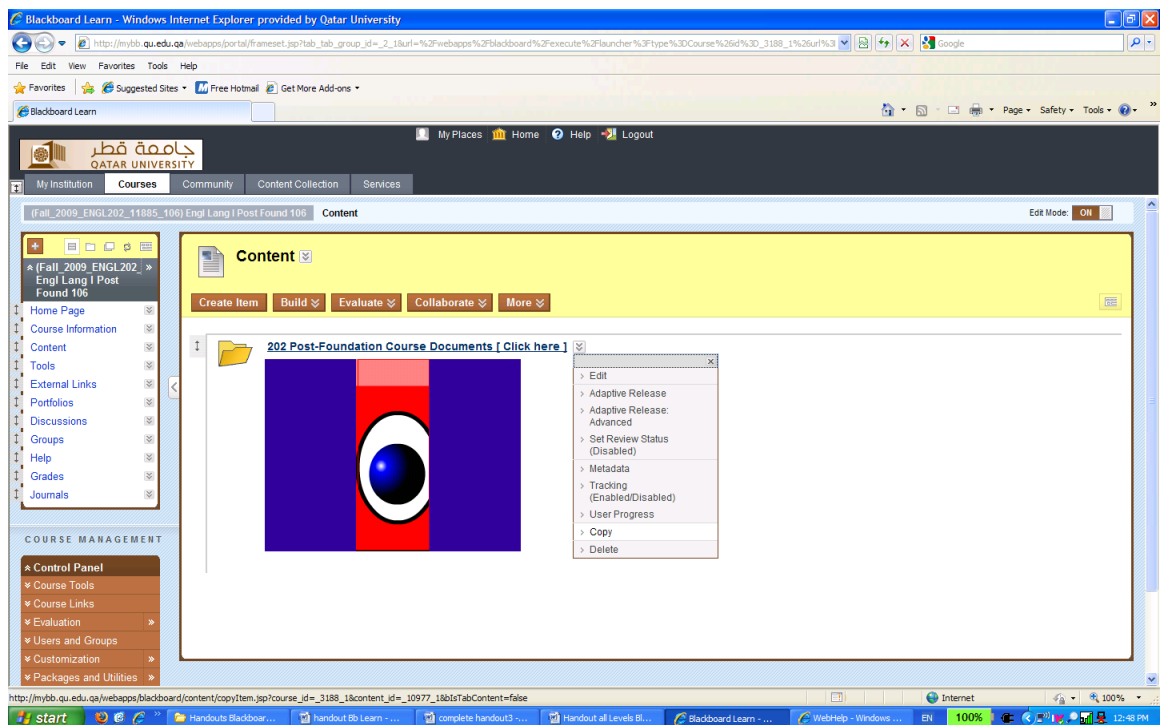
Blackboard Learn - Windows Internet Explorer provided by Qatar University

http://mybb.qu.edu.qa/webapps/portal/frameset.jsp?tab_tab_group_id=_2_1&url=%2Fwebapps%2Fblackboard%2Fexecute%2Flauncher%3Ftype%3DCourse%26id%3D_3188_1%26url%3

Google

File Edit View Favorites Tools Help

Favorites Suggested Sites Free Hotmail Get More Add-ons

Blackboard Learn

Page Safety Tools

جامعة قطر
QATAR UNIVERSITY

My Places Home Help Logout

My Institution Courses Community Content Collection Services

(Fall_2009_ENGL202_11885_106) Engl Lang I Post Found 106 Content

Edit Mode: ON

(Fall_2009_ENGL202_ Engl Lang I Post Found 106

Home Page
Course Information
Content
Tools
External Links
Portfolios
Discussions
Groups
Help
Grades
Journals

COURSE MANAGEMENT

Control Panel
Course Tools
Course Links
Evaluation
Users and Groups
Customization
Packages and Utilities

Content

Create Item Build Evaluate Collaborate More

202 Post-Foundation Course Documents [ Click here ]

Edit
Adaptive Release
Adaptive Release: Advanced
Set Review Status (Disabled)
Metadata
Tracking (Enabled/Disabled)
User Progress
Copy
Delete

http://mybb.qu.edu.qa/webapps/blackboard/content/copyItem.jsp?course_id=_3188_1&content_id=_10977_1&bIsTabContent=false

Internet 100%

start Handouts Blackboar... handout 8b Learn - ... complete handout3 -... Handout all Levels Bl... Blackboard Learn - ... WebHelp - Windows ... EN 100% 12:48 PM